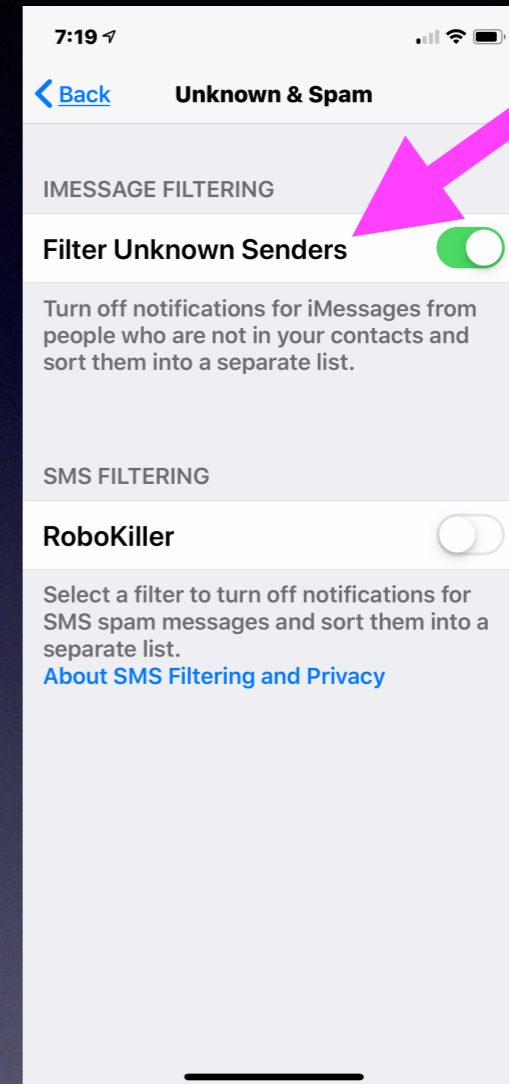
7:19

Back

Unknown & Spam

IMESSAGE FILTERING

Filter Unknown Senders

Turn off notifications for iMessages from people who are not in your contacts and sort them into a separate list.

SMS FILTERING

RoboKiller

Select a filter to turn off notifications for SMS spam messages and sort them into a separate list.
About SMS Filtering and Privacy